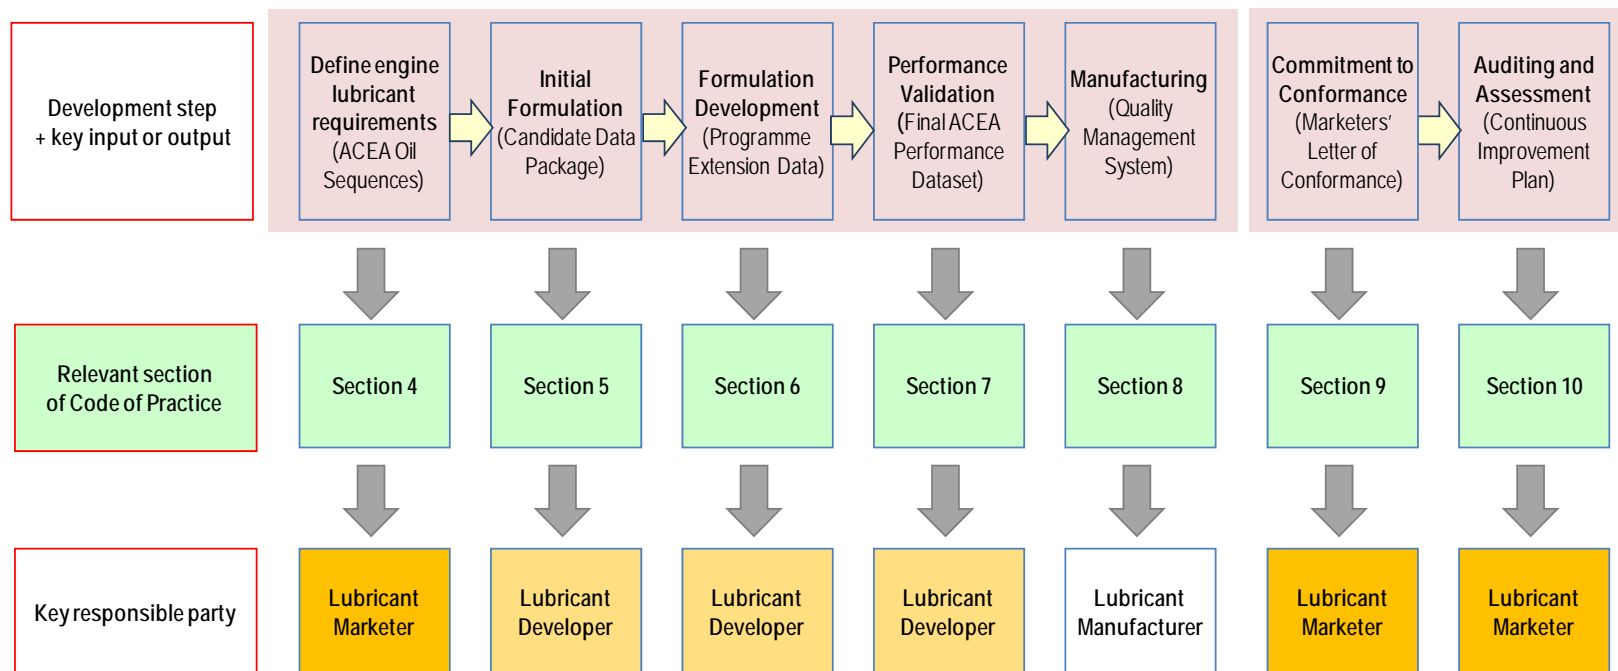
Development step + key input or output

Define engine lubricant requirements (ACEA Oil Sequences)

Initial Formulation (Candidate Data Package)

Formulation Development (Programme Extension Data)

Performance Validation (Final ACEA Performance Dataset)

Manufacturing (Quality Management System)

Commitment to Conformance (Marketers' Letter of Conformance)

Auditing and Assessment (Continuous Improvement Plan)

Relevant section of Code of Practice

Section 4

Section 5

Section 6

Section 7

Section 8

Section 9

Section 10

Key responsible party

Lubricant Marketer

Lubricant Developer

Lubricant Developer

Lubricant Developer

Lubricant Manufacturer

Lubricant Marketer

Lubricant Marketer